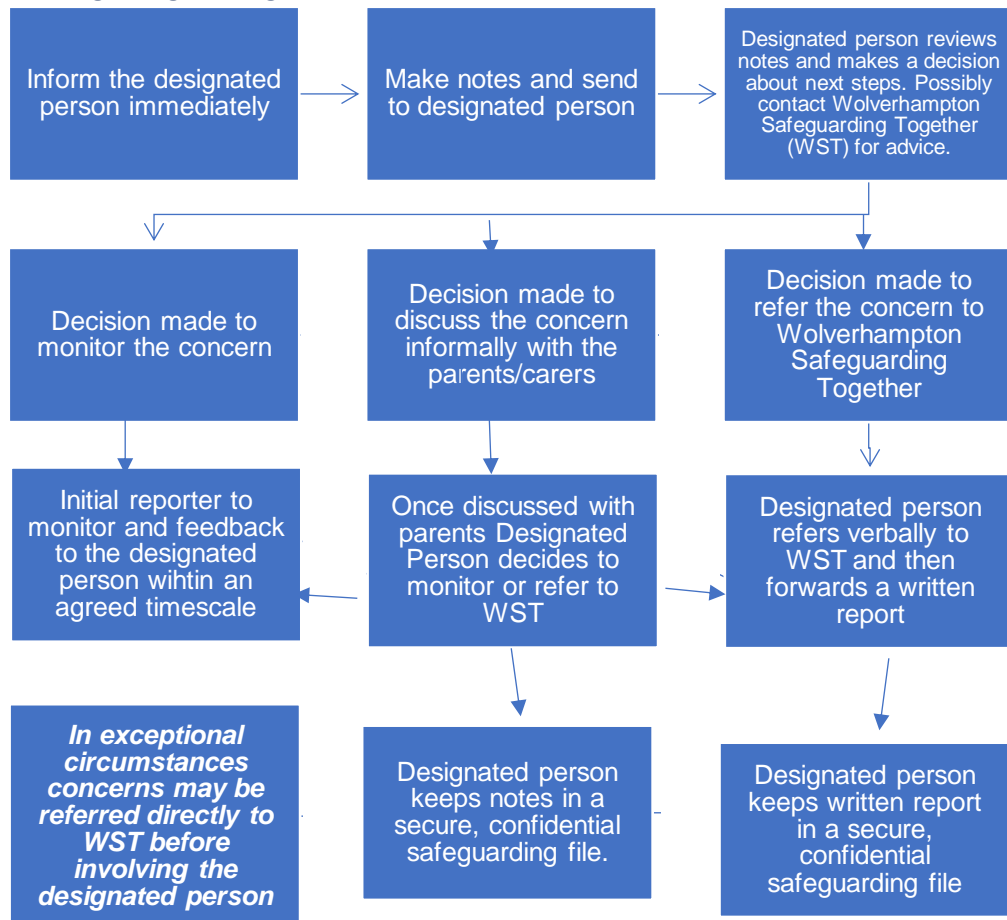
Inform the designated person immediately

Make notes and send to designated person

Designated person reviews notes and makes a decision about next steps. Possibly contact Wolverhampton Safeguarding Together (WST) for advice.

Decision made to monitor the concern

Decision made to discuss the concern informally with the parents/carers

Decision made to refer the concern to Wolverhampton Safeguarding Together

Initial reporter to monitor and feedback to the designated person wihtin an agreed timescale

Once discussed with parents Designated Person decides to monitor or refer to WST

Designated person refers verbally to WST and then forwards a written report

*In exceptional circumstances concerns may be referred directly to WST before involving the designated person*

Designated person keeps notes in a secure, confidential safeguarding file.

Designated person keeps written report in a secure, confidential safeguarding file